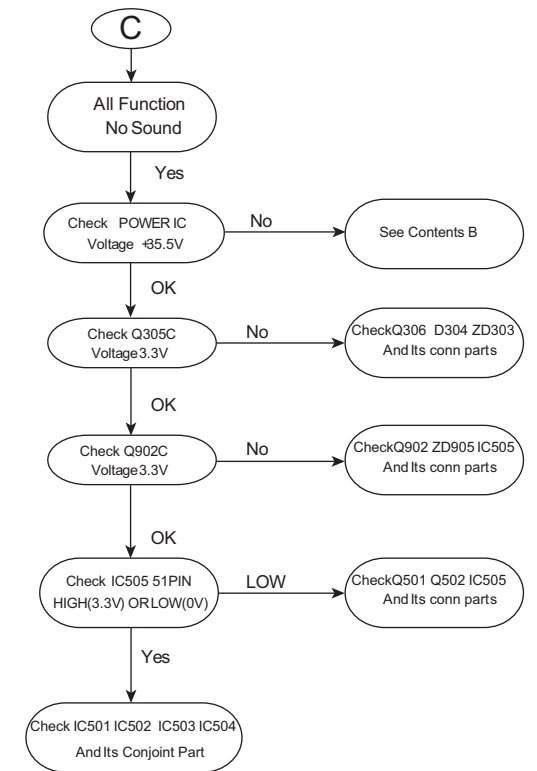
C

All Function No Sound

Yes

Check POWER IC Voltage +35.5V

No

See Contents B

OK

Check Q305C Voltage3.3V

No

CheckQ306 D304 ZD303 And Its conn parts

OK

Check Q902C Voltage3.3V

No

CheckQ902 ZD905 IC505 And Its conn parts

OK

Check IC505 51PIN HIGH(3.3V) OR LOW(0V)

LOW

CheckQ501 Q502 IC505 And Its conn parts

Yes

Check IC501 IC502 IC503 IC504 And Its Conjoint Part